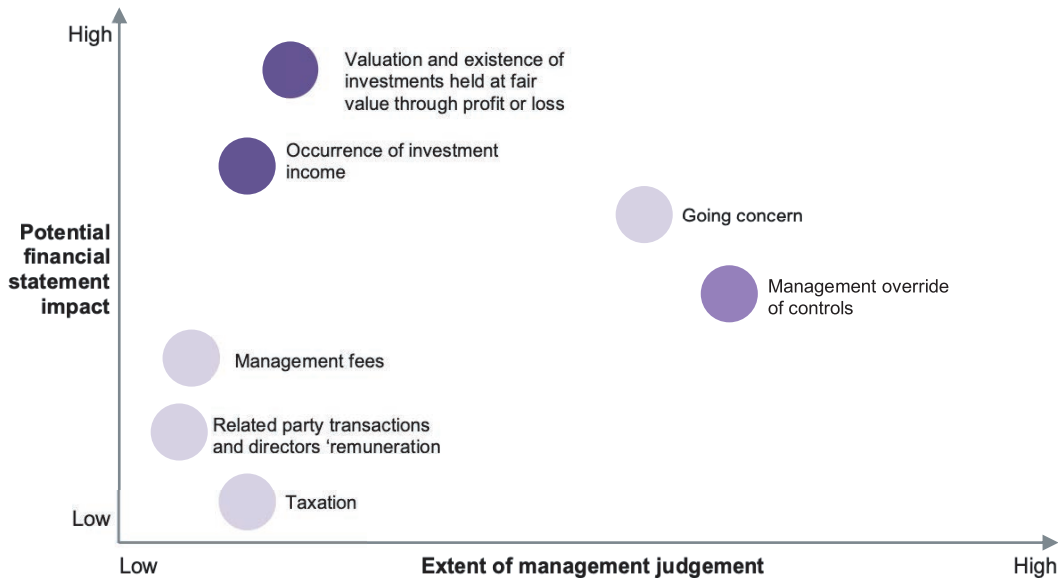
High

Valuation and existence of investments held at fair value through profit or loss

Occurrence of investment income

Going concern

Potential financial statement impact

Management override of controls

Management fees

Related party transactions and directors ‘remuneration

Taxation

Low

Low

Extent of management judgement

High